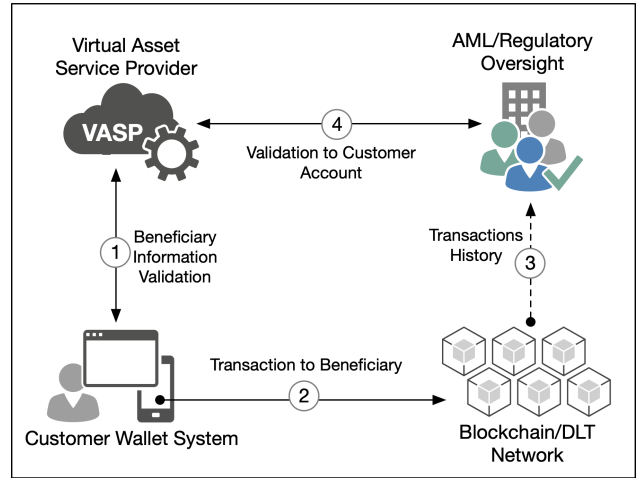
Virtual Asset Service Provider

VASP

AML/Regulatory Oversight

4

Validation to Customer Account

1

Beneficiary Information Validation

Transactions History

3

Transaction to Beneficiary

2

Customer Wallet System

Blockchain/DLT Network